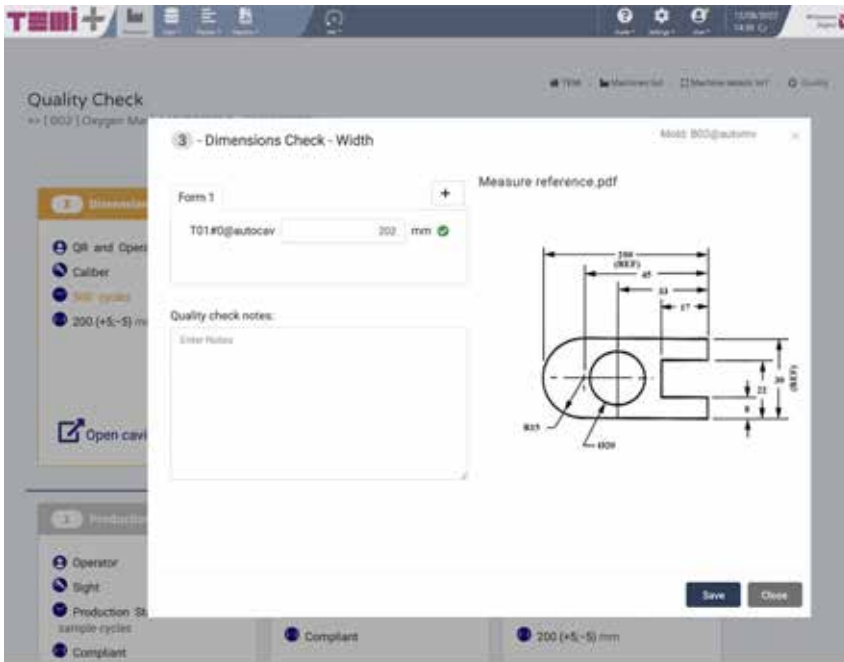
TEMI+

Quality Check
=> [ 002 ] Oxygen Ma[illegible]

3 - Dimensions Check - Width

Mold: B02@automv

Form 1
+
T01#0@autocav 202 mm

Quality check notes:
Enter Notes

Measure reference.pdf

200 (REF)
45
33
17
30 (REF)
22
8
R25
Ø20

QR and Oper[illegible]
Caliber
500 cycles
200 (+5;-5) m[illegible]

Open cavi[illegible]

Operator
Sight
Production St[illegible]
sample cycles
Compliant

Compliant

200 (+5;-5) mm

Save
Close